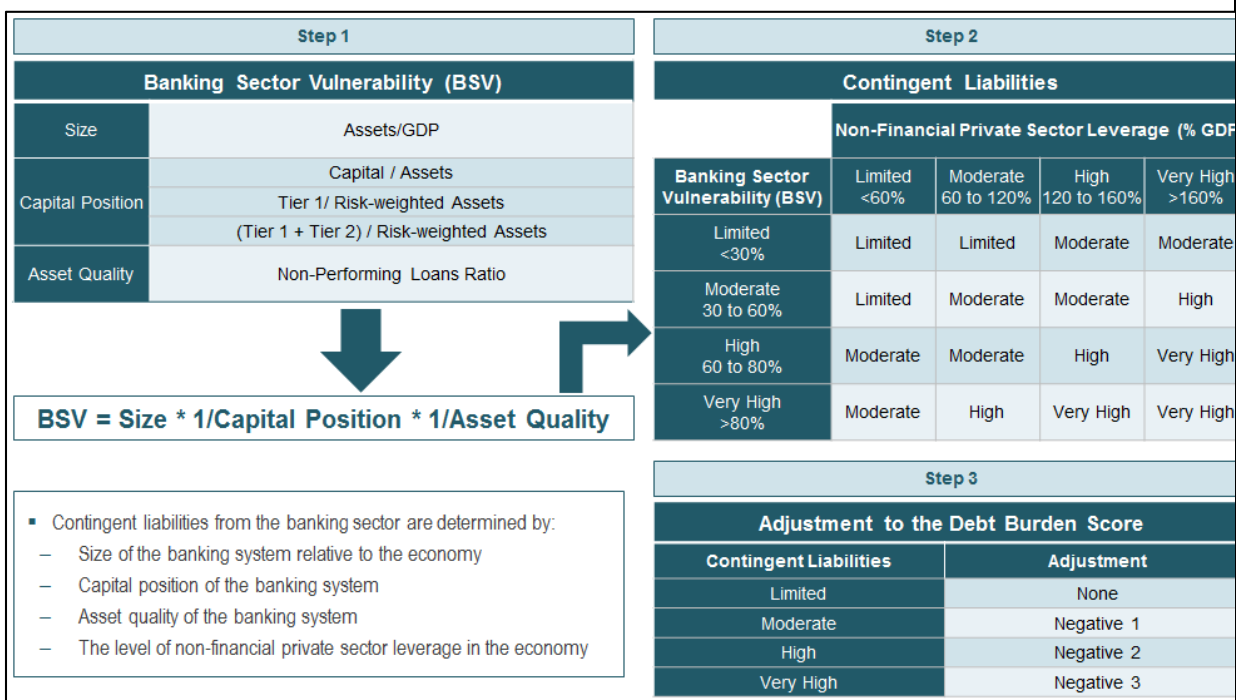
Step 1

Banking Sector Vulnerability (BSV)

| Size | Assets/GDP |
|---|---|
| Capital Position | Capital / Assets |
| | Tier 1/ Risk-weighted Assets |
| | (Tier 1 + Tier 2) / Risk-weighted Assets |
| Asset Quality | Non-Performing Loans Ratio |

BSV = Size * 1/Capital Position * 1/Asset Quality

▪ Contingent liabilities from the banking sector are determined by:
– Size of the banking system relative to the economy
– Capital position of the banking system
– Asset quality of the banking system
– The level of non-financial private sector leverage in the economy

Step 2

Contingent Liabilities

Non-Financial Private Sector Leverage (% GDF

| Banking Sector Vulnerability (BSV) | Limited <60% | Moderate 60 to 120% | High 120 to 160% | Very High >160% |
|---|---|---|---|---|
| Limited <30% | Limited | Limited | Moderate | Moderate |
| Moderate 30 to 60% | Limited | Moderate | Moderate | High |
| High 60 to 80% | Moderate | Moderate | High | Very High |
| Very High >80% | Moderate | High | Very High | Very High |

Step 3

Adjustment to the Debt Burden Score

| Contingent Liabilities | Adjustment |
|---|---|
| Limited | None |
| Moderate | Negative 1 |
| High | Negative 2 |
| Very High | Negative 3 |